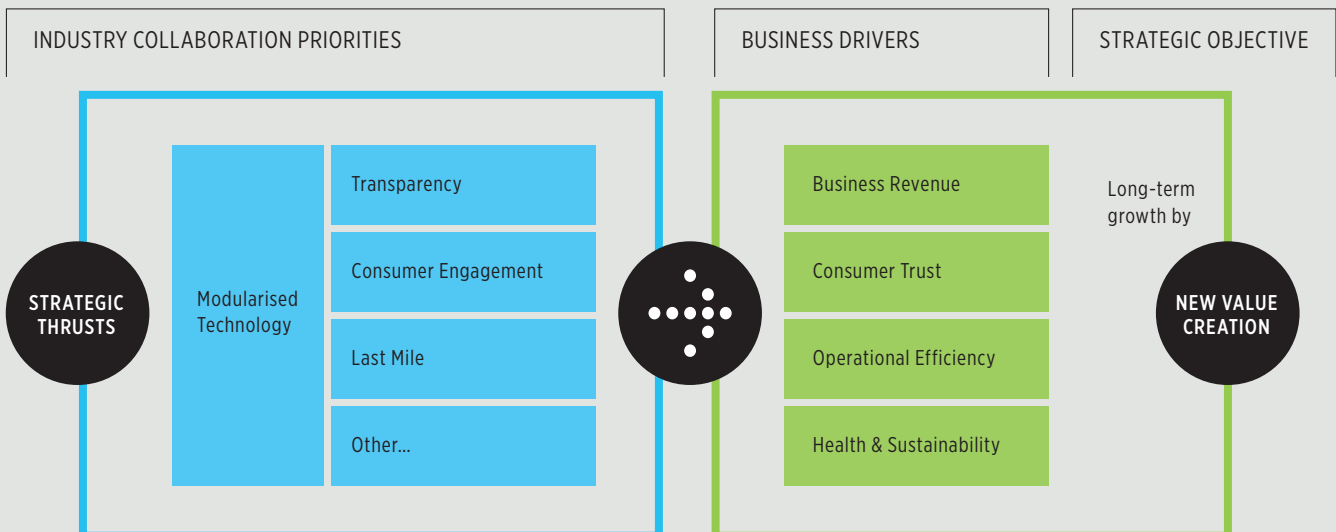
INDUSTRY COLLABORATION PRIORITIES

BUSINESS DRIVERS

STRATEGIC OBJECTIVE

STRATEGIC THRUSTS

Modularised Technology

Transparency

Consumer Engagement

Last Mile

Other...

Business Revenue

Consumer Trust

Operational Efficiency

Health & Sustainability

Long-term growth by

NEW VALUE CREATION